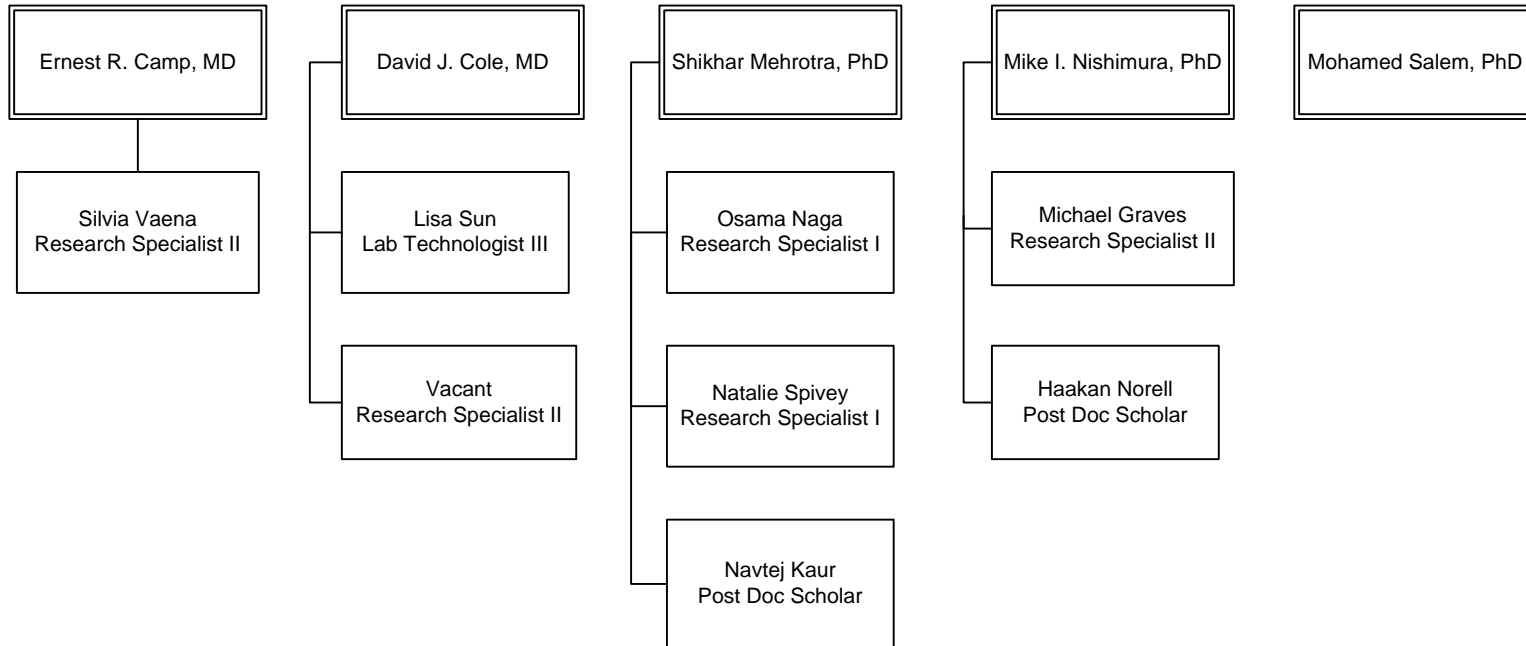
Ernest R. Camp, MD

Silvia Vaena
Research Specialist II

David J. Cole, MD

Lisa Sun
Lab Technologist III

Vacant
Research Specialist II

Shikhar Mehrotra, PhD

Osama Naga
Research Specialist I

Natalie Spivey
Research Specialist I

Navtej Kaur
Post Doc Scholar

Mike I. Nishimura, PhD

Michael Graves
Research Specialist II

Haakan Norell
Post Doc Scholar

Mohamed Salem, PhD